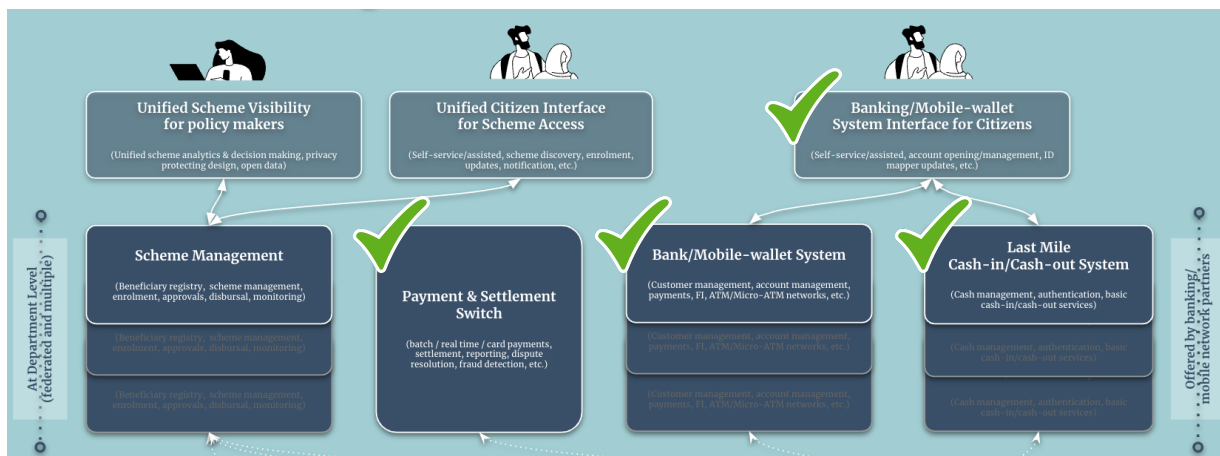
Unified Scheme Visibility for policy makers

(Unified scheme analytics & decision making, privacy protecting design, open data)

Unified Citizen Interface for Scheme Access

(Self-service/assisted, scheme discovery, enrolment, updates, notification, etc.)

Banking/Mobile-wallet System Interface for Citizens

(Self-service/assisted, account opening/management, ID mapper updates, etc.)

At Department Level (federated and multiple)

Scheme Management

(Beneficiary registry, scheme management, enrolment, approvals, disbursal, monitoring)

(Beneficiary registry, scheme management, enrolment, approvals, disbursal, monitoring)

(Beneficiary registry, scheme management, enrolment, approvals, disbursal, monitoring)

Payment & Settlement Switch

(batch / real time / card payments, settlement, reporting, dispute resolution, fraud detection, etc.)

Bank/Mobile-wallet System

(Customer management, account management, payments, FI, ATM/Micro-ATM networks, etc.)

(Customer management, account management, payments, FI, ATM/Micro-ATM networks, etc.)

(Customer management, account management, payments, FI, ATM/Micro-ATM networks, etc.)

Last Mile Cash-in/Cash-out System

(Cash management, authentication, basic cash-in/cash-out services)

(Cash management, authentication, basic cash-in/cash-out services)

(Cash management, authentication, basic cash-in/cash-out services)

Offered by banking/ mobile network partners